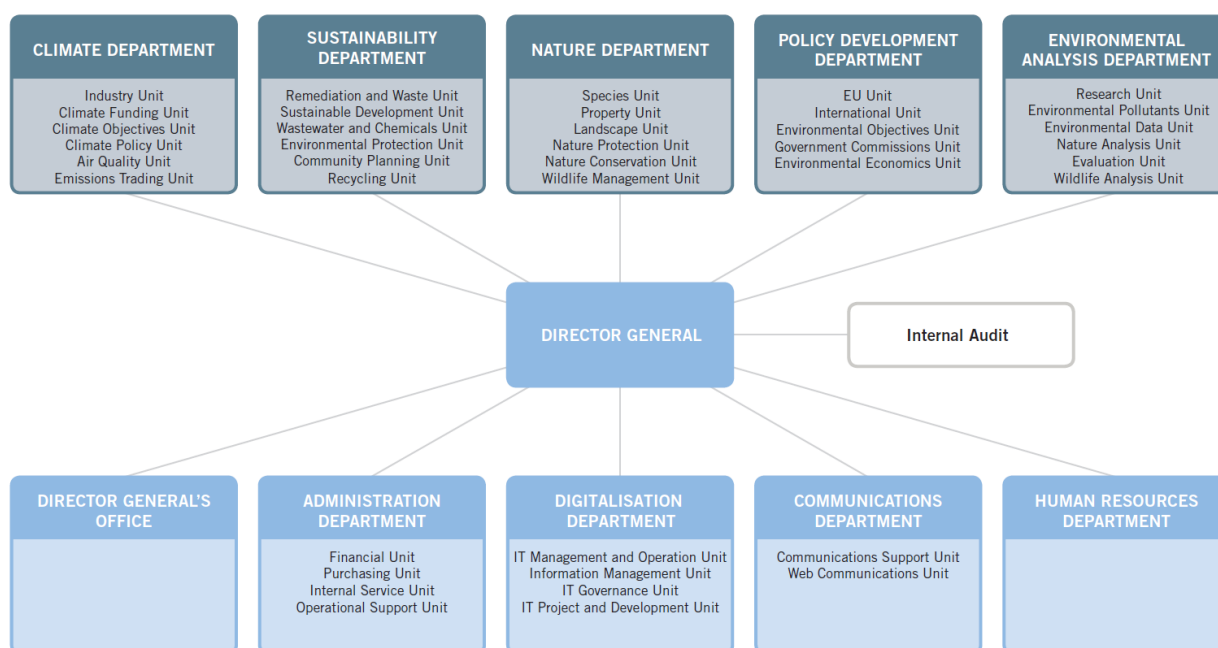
CLIMATE DEPARTMENT

Industry Unit
Climate Funding Unit
Climate Objectives Unit
Climate Policy Unit
Air Quality Unit
Emissions Trading Unit

SUSTAINABILITY DEPARTMENT

Remediation and Waste Unit
Sustainable Development Unit
Wastewater and Chemicals Unit
Environmental Protection Unit
Community Planning Unit
Recycling Unit

NATURE DEPARTMENT

Species Unit
Property Unit
Landscape Unit
Nature Protection Unit
Nature Conservation Unit
Wildlife Management Unit

POLICY DEVELOPMENT DEPARTMENT

EU Unit
International Unit
Environmental Objectives Unit
Government Commissions Unit
Environmental Economics Unit

ENVIRONMENTAL ANALYSIS DEPARTMENT

Research Unit
Environmental Pollutants Unit
Environmental Data Unit
Nature Analysis Unit
Evaluation Unit
Wildlife Analysis Unit

DIRECTOR GENERAL

Internal Audit

DIRECTOR GENERAL'S OFFICE

ADMINISTRATION DEPARTMENT

Financial Unit
Purchasing Unit
Internal Service Unit
Operational Support Unit

DIGITALISATION DEPARTMENT

IT Management and Operation Unit
Information Management Unit
IT Governance Unit
IT Project and Development Unit

COMMUNICATIONS DEPARTMENT

Communications Support Unit
Web Communications Unit

HUMAN RESOURCES DEPARTMENT